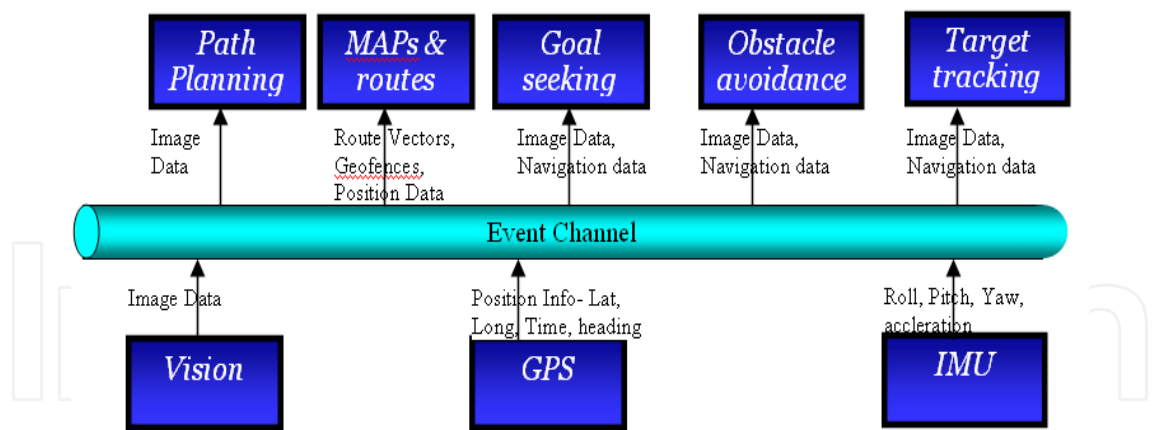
Path Planning

MAPs & routes

Goal seeking

Obstacle avoidance

Target tracking

Image Data

Route Vectors, Geofences, Position Data

Image Data, Navigation data

Image Data, Navigation data

Image Data, Navigation data

Event Channel

Image Data

Position Info- Lat, Long, Time, heading

Roll, Pitch, Yaw, accleration

Vision

GPS

IMU